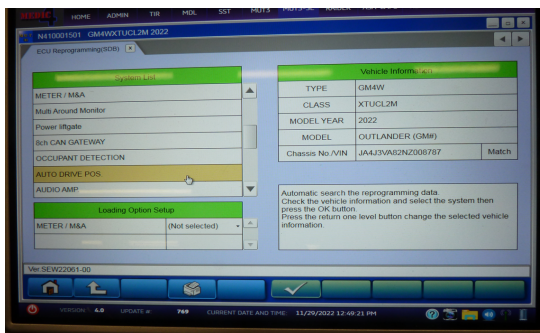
HOME ADMIN TIR MDL SST MUT3

N410001501 GM4WXTUCL2M 2022

ECU Reprogramming(SDB)

System List

METER / M&A
Multi Around Monitor
Power liftgate
8ch CAN GATEWAY
OCCUPANT DETECTION
AUTO DRIVE POS
AUDIO AMP

Loading Option Setup

| METER / M&A | (Not selected) |
|---|---|

Vehicle Information

| TYPE | GM4W | |
|---|---|---|
| CLASS | XTUCL2M | |
| MODEL YEAR | 2022 | |
| MODEL | OUTLANDER (GM#) | |
| Chassis No./VIN | JA4J3VA82NZ008787 | Match |

Automatic search the reprogramming data.
Check the vehicle information and select the system then press the OK button.
Press the return one level button change the selected vehicle information.

Ver.SEW22061-00

VERSION 4.0 UPDATE at: 769 CURRENT DATE AND TIME: 11/29/2022 12:49:21 PM